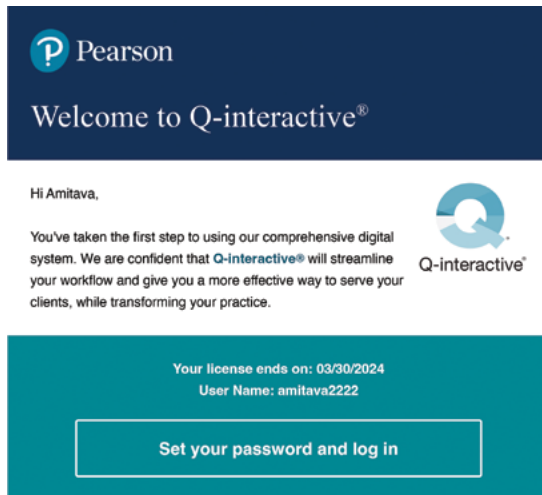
P Pearson

Welcome to Q-interactive®

Hi Amitava,

You've taken the first step to using our comprehensive digital system. We are confident that Q-interactive® will streamline your workflow and give you a more effective way to serve your clients, while transforming your practice.

Q-interactive®

Your license ends on: 03/30/2024
User Name: amitava2222

Set your password and log in